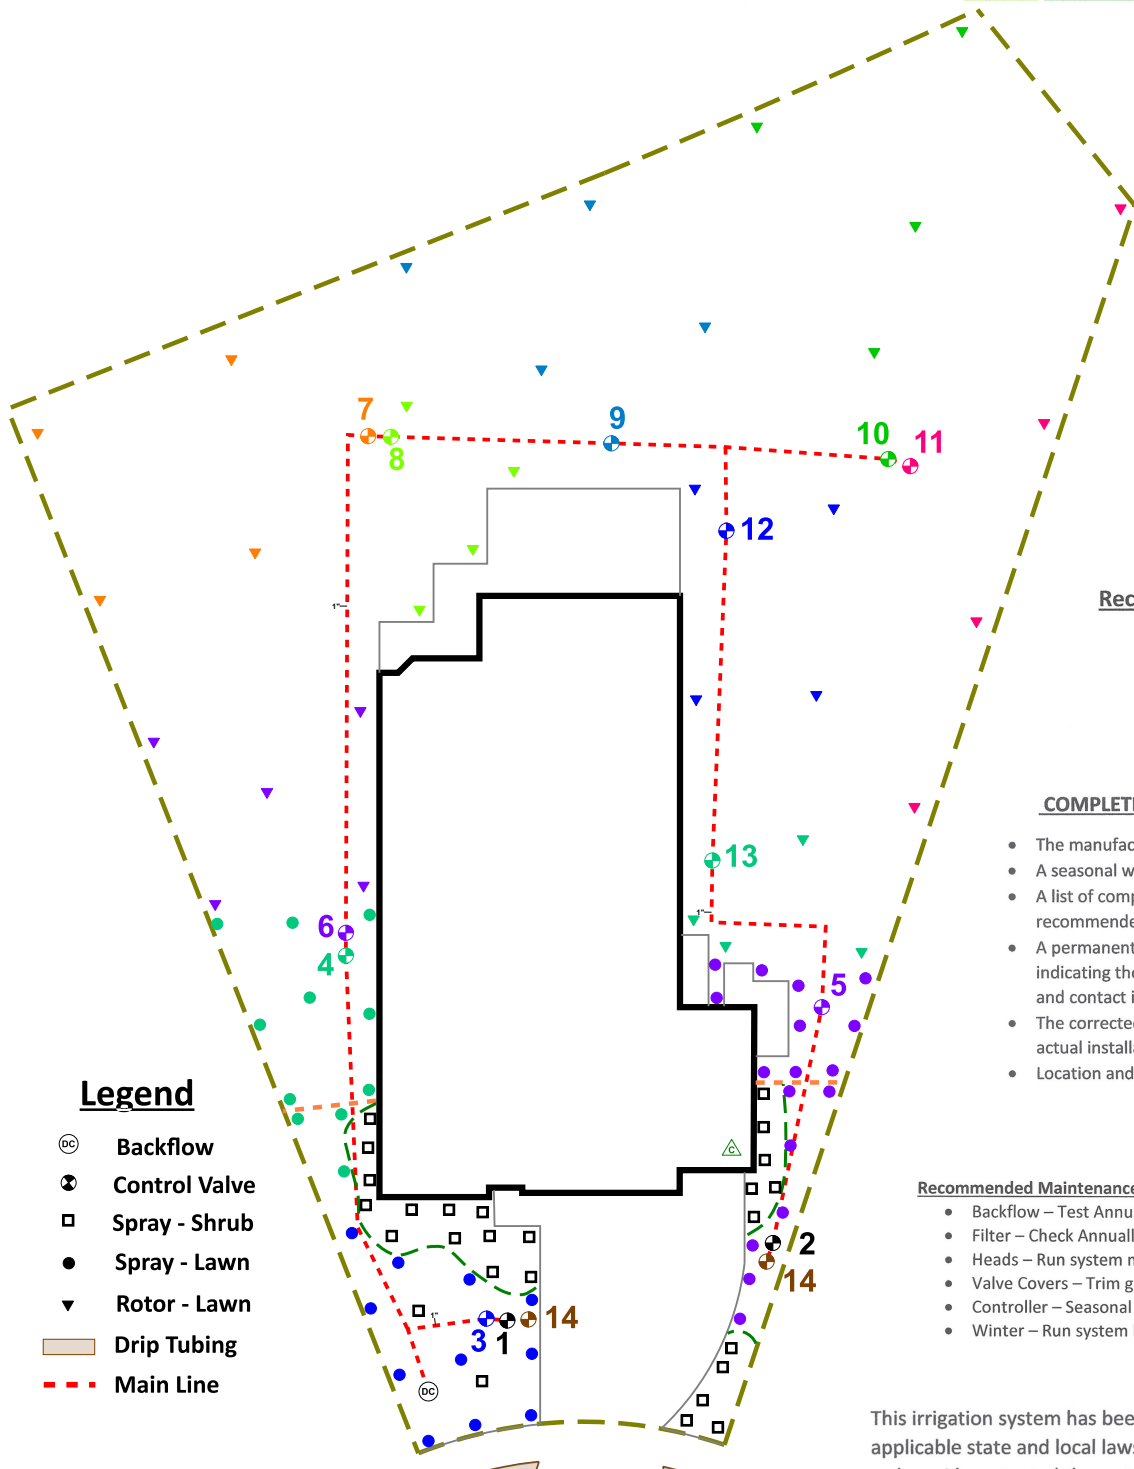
7
8
9
10
11
12
1"
13
1"
6
4
5
2
14
14
3
1
1"
DC
C

Legend
DC Backflow
Control Valve
Spray - Shrub
Spray - Lawn
Rotor - Lawn
Drip Tubing
Main Line

Rec

COMPLETI
• The manufac
• A seasonal w
• A list of comp recommende
• A permanent indicating the and contact i
• The correcte actual install
• Location and

Recommended Maintenance
• Backflow – Test Annu
• Filter – Check Annuall
• Heads – Run system r
• Valve Covers – Trim g
• Controller – Seasonal
• Winter – Run system

This irrigation system has bee applicable state and local law